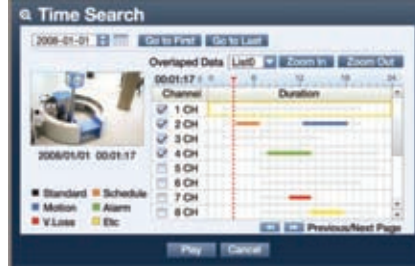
Time Search

2008-01-01

Go to First

Go to Last

Overlaped Data

List0

Zoom In

Zoom Out

00:01:17

0

6

12

18

24

2008/01/01 00:01:17

| Channel | Duration |
|---|---|
| 1 CH | |
| 2 CH | |
| 3 CH | |
| 4 CH | |
| 5 CH | |
| 6 CH | |
| 7 CH | |
| 8 CH | |

Standard

Schedule

Motion

Alarm

V.Loss

Etc

Previous/Next Page

Play

Cancel